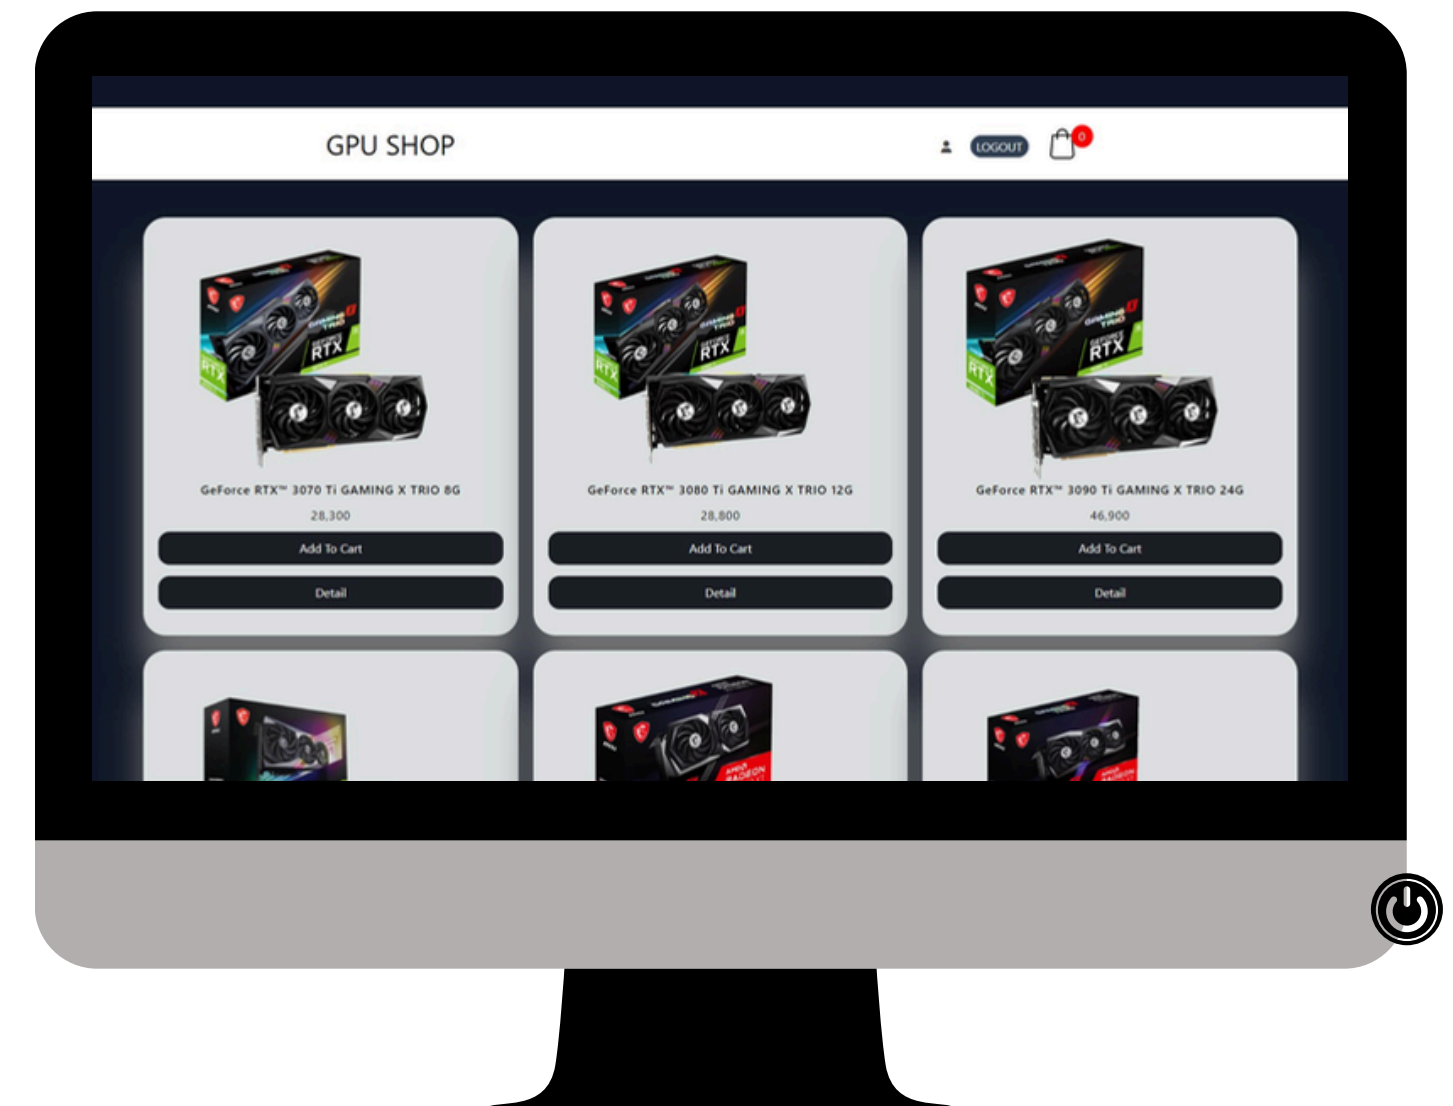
GPU SHOP

LOGOUT

0

GeForce RTX™ 3070 Ti GAMING X TRIO 8G

28,300

Add To Cart

Detail

GeForce RTX™ 3080 Ti GAMING X TRIO 12G

28,800

Add To Cart

Detail

GeForce RTX™ 3090 Ti GAMING X TRIO 24G

46,900

Add To Cart

Detail